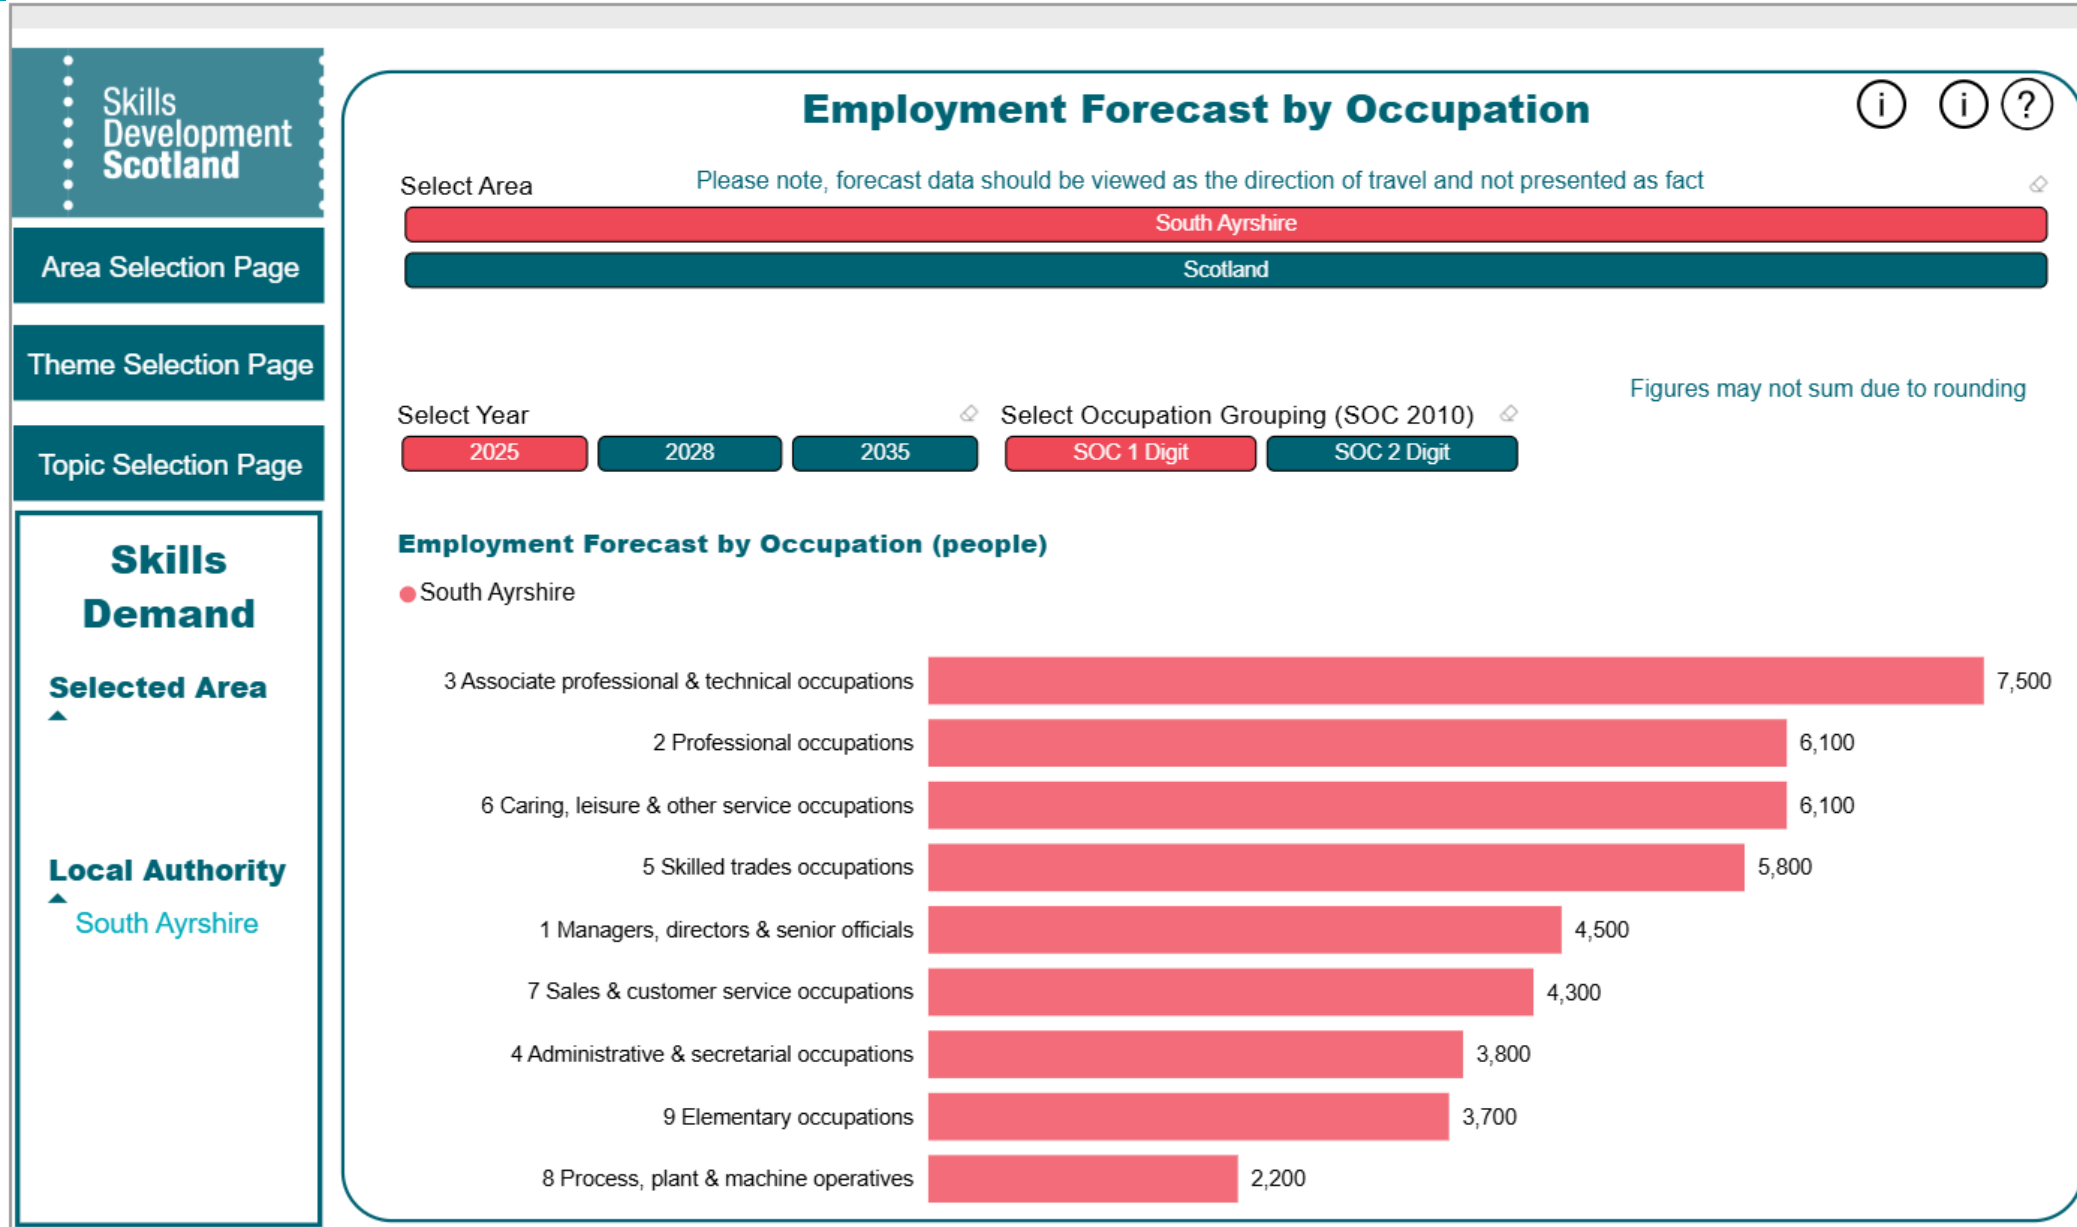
Skills Development Scotland

Area Selection Page

Theme Selection Page

Topic Selection Page

Skills Demand

Selected Area

Local Authority
South Ayrshire

Employment Forecast by Occupation

Select Area

Please note, forecast data should be viewed as the direction of travel and not presented as fact

South Ayrshire

Scotland

Figures may not sum due to rounding

Select Year

2025 2028 2035

Select Occupation Grouping (SOC 2010)

SOC 1 Digit SOC 2 Digit

Employment Forecast by Occupation (people)

South Ayrshire

| Occupation | People |
|---|---|
| 3 Associate professional & technical occupations | 7,500 |
| 2 Professional occupations | 6,100 |
| 6 Caring, leisure & other service occupations | 6,100 |
| 5 Skilled trades occupations | 5,800 |
| 1 Managers, directors & senior officials | 4,500 |
| 7 Sales & customer service occupations | 4,300 |
| 4 Administrative & secretarial occupations | 3,800 |
| 9 Elementary occupations | 3,700 |
| 8 Process, plant & machine operatives | 2,200 |